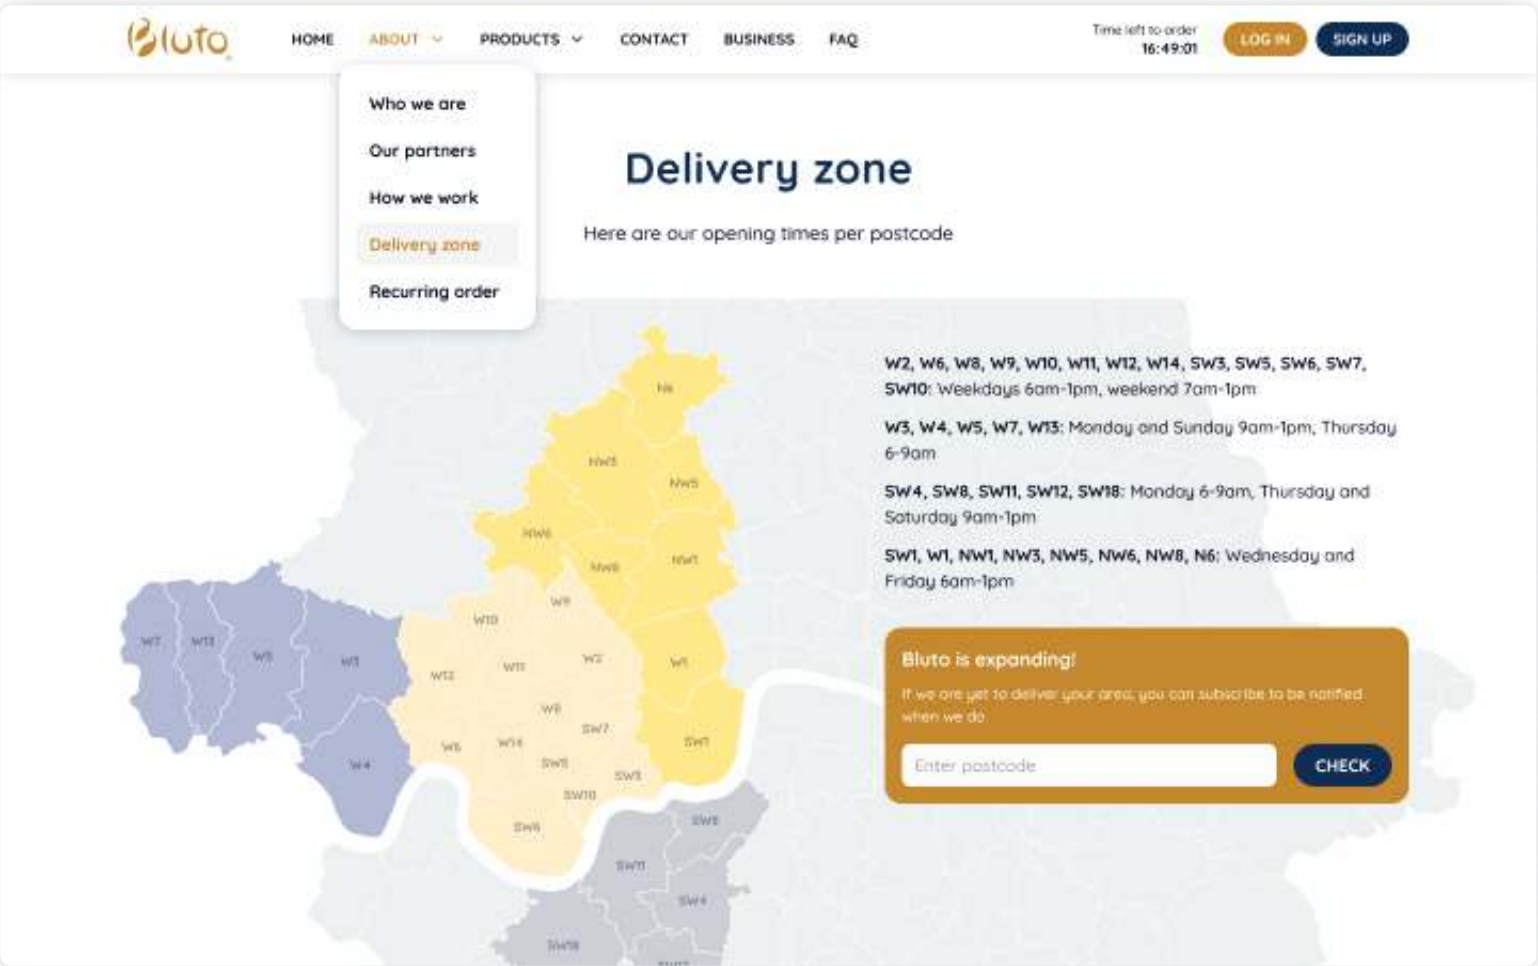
Bluto

HOME ABOUT PRODUCTS CONTACT BUSINESS FAQ

Time left to order
16:49:01

LOG IN SIGN UP

Who we are
Our partners
How we work
Delivery zone
Recurring order

Delivery zone

Here are our opening times per postcode

N6 NW3 NW5 NW6 NW8 NW1 W9 W10 W11 W2 W12 W1 W8 SW7 W6 W14 SW5 SW3 SW10 SW1 SW6 W7 W13 W5 W3 W4 SW8 SW11 SW4 SW18

W2, W6, W8, W9, W10, W11, W12, W14, SW3, SW5, SW6, SW7, SW10: Weekdays 6am-1pm, weekend 7am-1pm

W3, W4, W5, W7, W13: Monday and Sunday 9am-1pm, Thursday 6-9am

SW4, SW8, SW11, SW12, SW18: Monday 6-9am, Thursday and Saturday 9am-1pm

SW1, W1, NW1, NW3, NW5, NW6, NW8, N6: Wednesday and Friday 6am-1pm

Bluto is expanding!

If we are yet to deliver your area, you can subscribe to be notified when we do

Enter postcode

CHECK